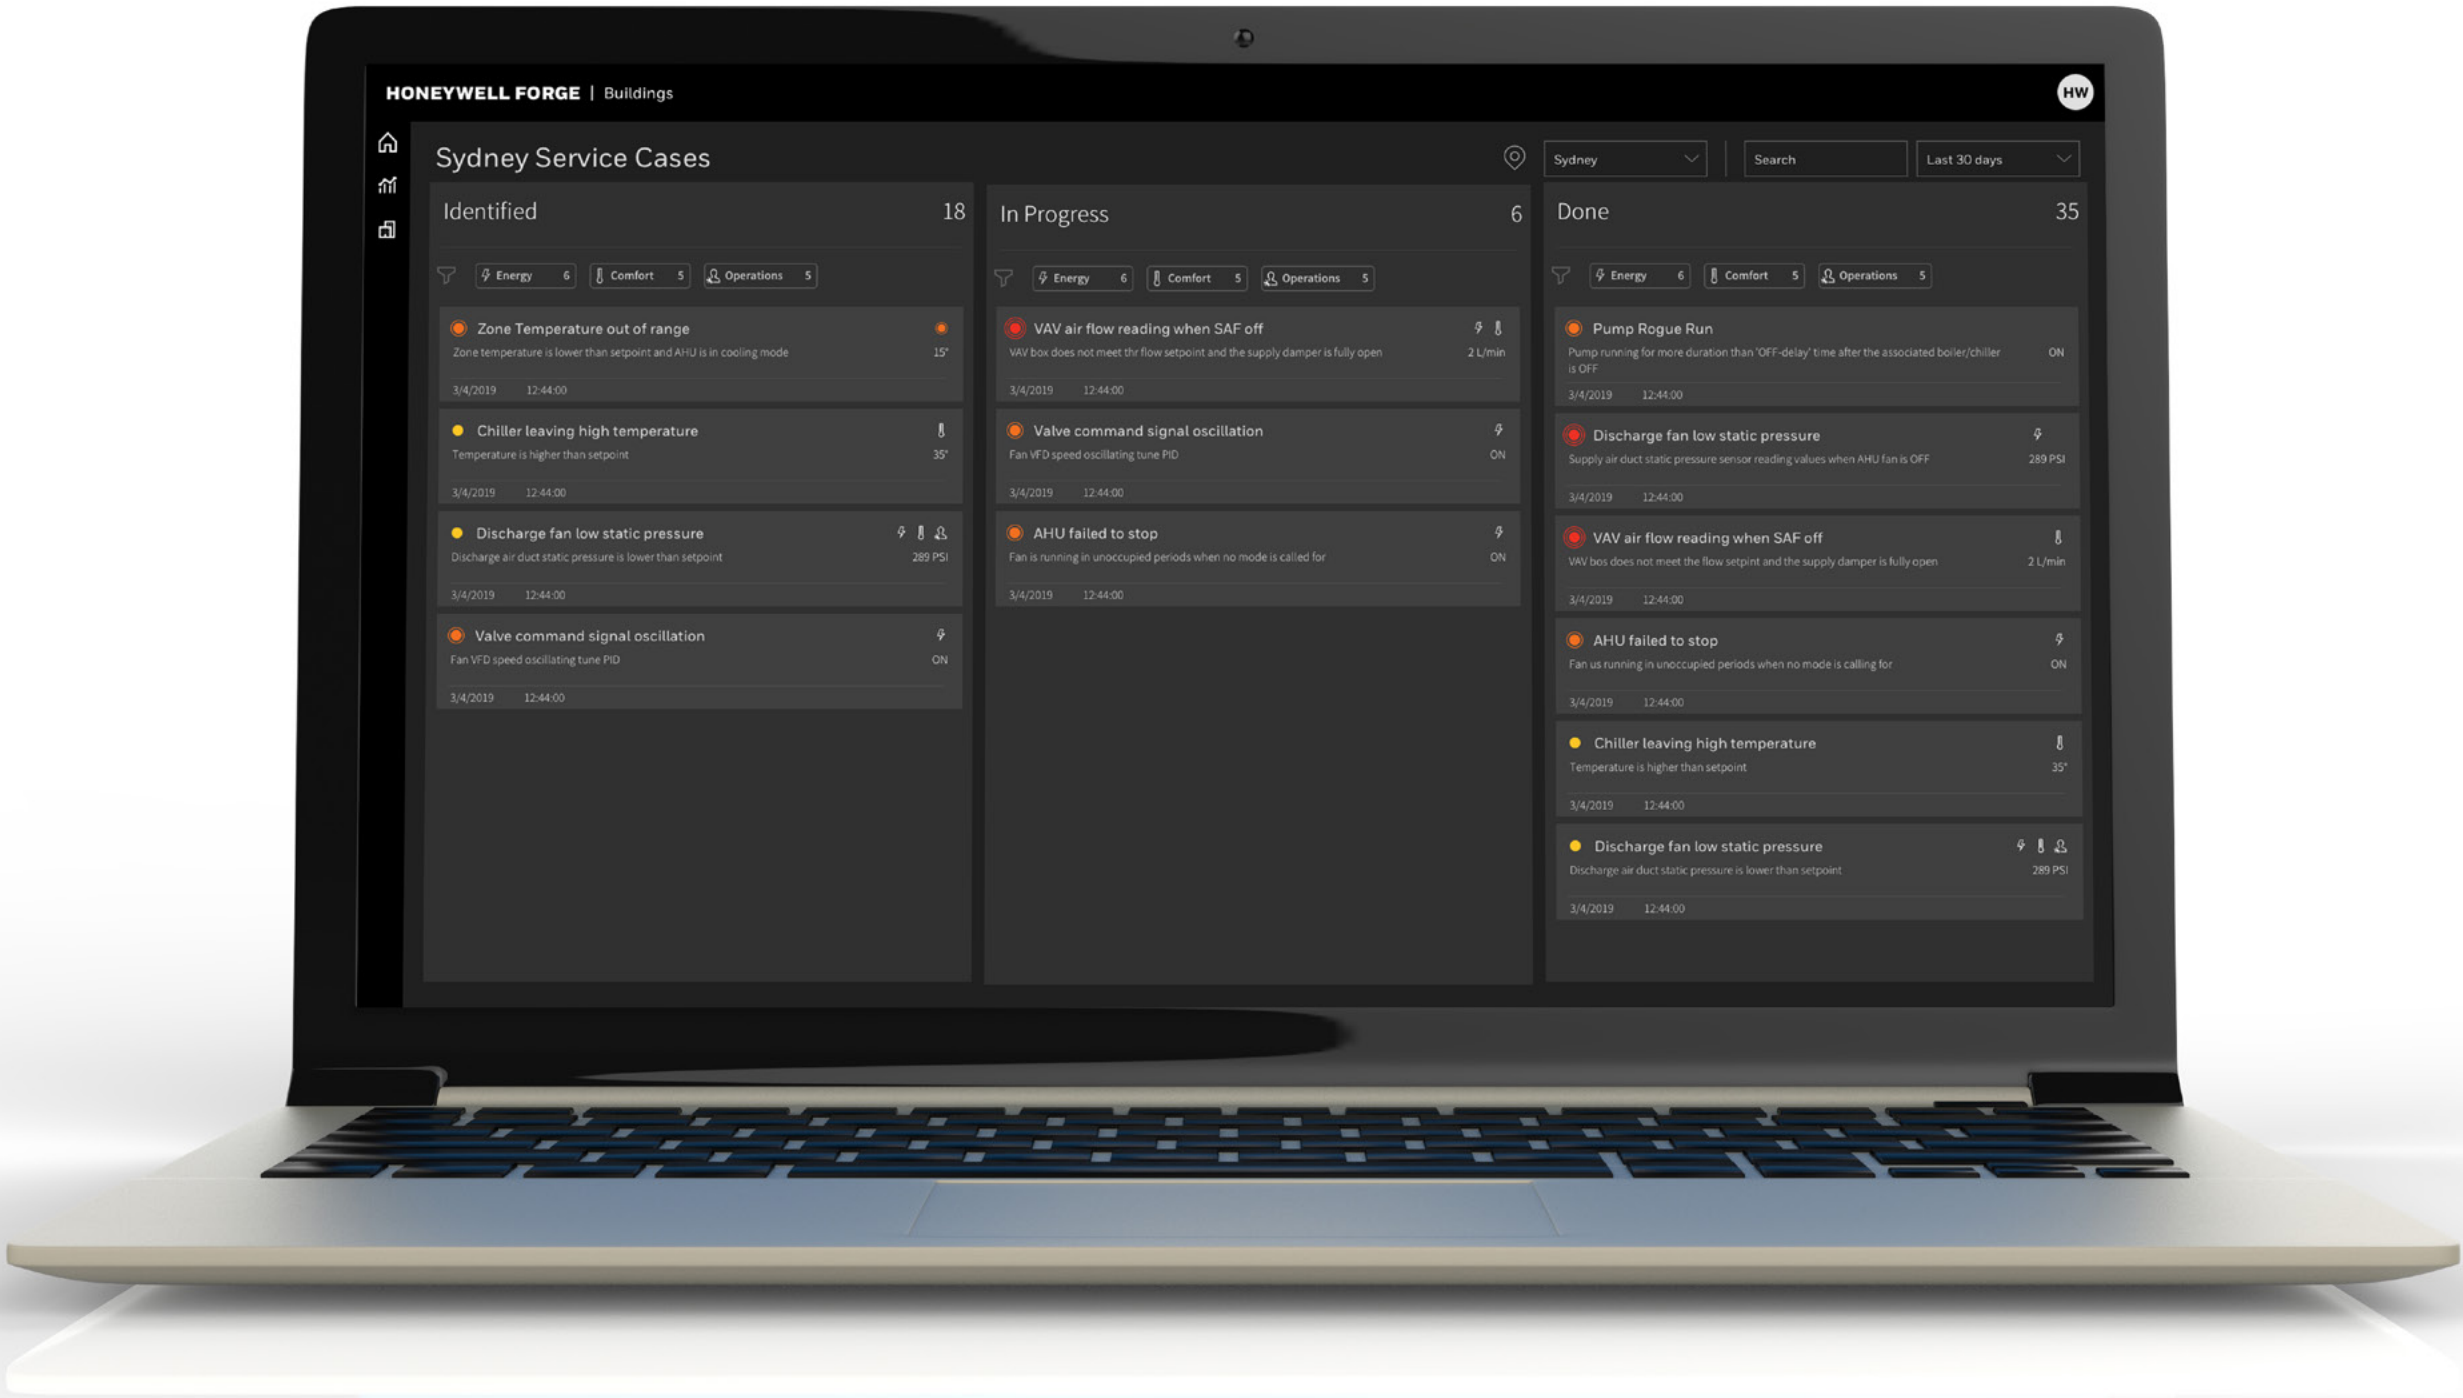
HONEYWELL FORGE | Buildings

HW

Sydney Service Cases

Sydney

Search

Last 30 days

Identified 18

Energy 6 Comfort 5 Operations 5

Zone Temperature out of range
Zone temperature is lower than setpoint and AHU is in cooling mode
15°
3/4/2019 12:44:00

Chiller leaving high temperature
Temperature is higher than setpoint
35°
3/4/2019 12:44:00

Discharge fan low static pressure
Discharge air duct static pressure is lower than setpoint
289 PSI
3/4/2019 12:44:00

Valve command signal oscillation
Fan VFD speed oscillating tune PID
ON
3/4/2019 12:44:00

In Progress 6

Energy 6 Comfort 5 Operations 5

VAV air flow reading when SAF off
VAV box does not meet thr flow setpoint and the supply damper is fully open
2 L/min
3/4/2019 12:44:00

Valve command signal oscillation
Fan VFD speed oscillating tune PID
ON
3/4/2019 12:44:00

AHU failed to stop
Fan is running in unoccupied periods when no mode is called for
ON
3/4/2019 12:44:00

Done 35

Energy 6 Comfort 5 Operations 5

Pump Rogue Run
Pump running for more duration than 'OFF-delay' time after the associated boiler/chiller is OFF
ON
3/4/2019 12:44:00

Discharge fan low static pressure
Supply air duct static pressure sensor reading values when AHU fan is OFF
289 PSI
3/4/2019 12:44:00

VAV air flow reading when SAF off
VAV bos does not meet the flow setpint and the supply damper is fully open
2 L/min
3/4/2019 12:44:00

AHU failed to stop
Fan us running in unoccupied periods when no mode is calling for
ON
3/4/2019 12:44:00

Chiller leaving high temperature
Temperature is higher than setpoint
35°
3/4/2019 12:44:00

Discharge fan low static pressure
Discharge air duct static pressure is lower than setpoint
289 PSI
3/4/2019 12:44:00